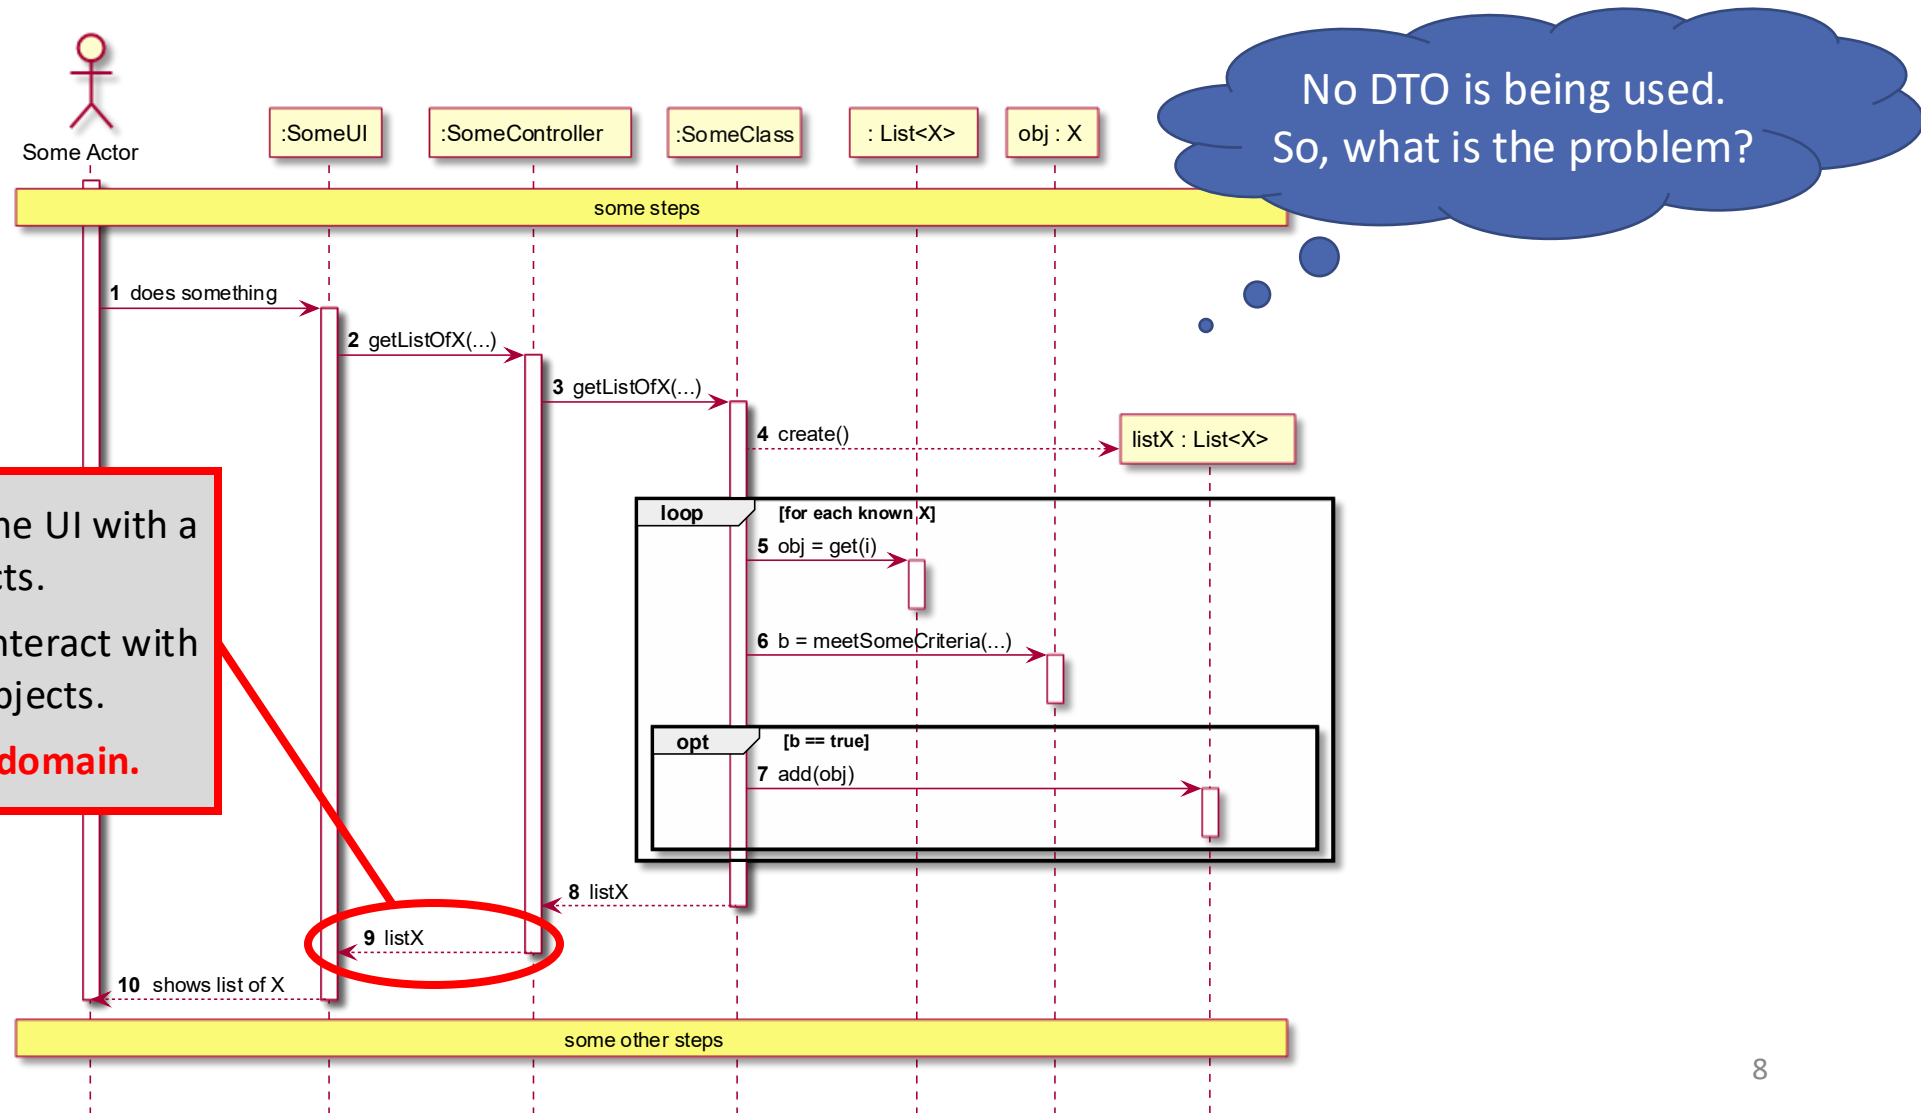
Some Actor

:SomeUI

:SomeController

:SomeClass

: List<X>

obj : X

No DTO is being used.
So, what is the problem?

some steps

1 does something

2 getListOfX(...)

3 getListOfX(...)

4 create()

listX : List<X>

loop [for each known X]

5 obj = get(i)

6 b = meetSomeCriteria(...)

opt [b == true]

7 add(obj)

8 listX

9 listX

10 shows list of X

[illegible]he UI with a
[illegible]ts.
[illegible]nteract with
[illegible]bjects.
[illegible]domain.

some other steps

8